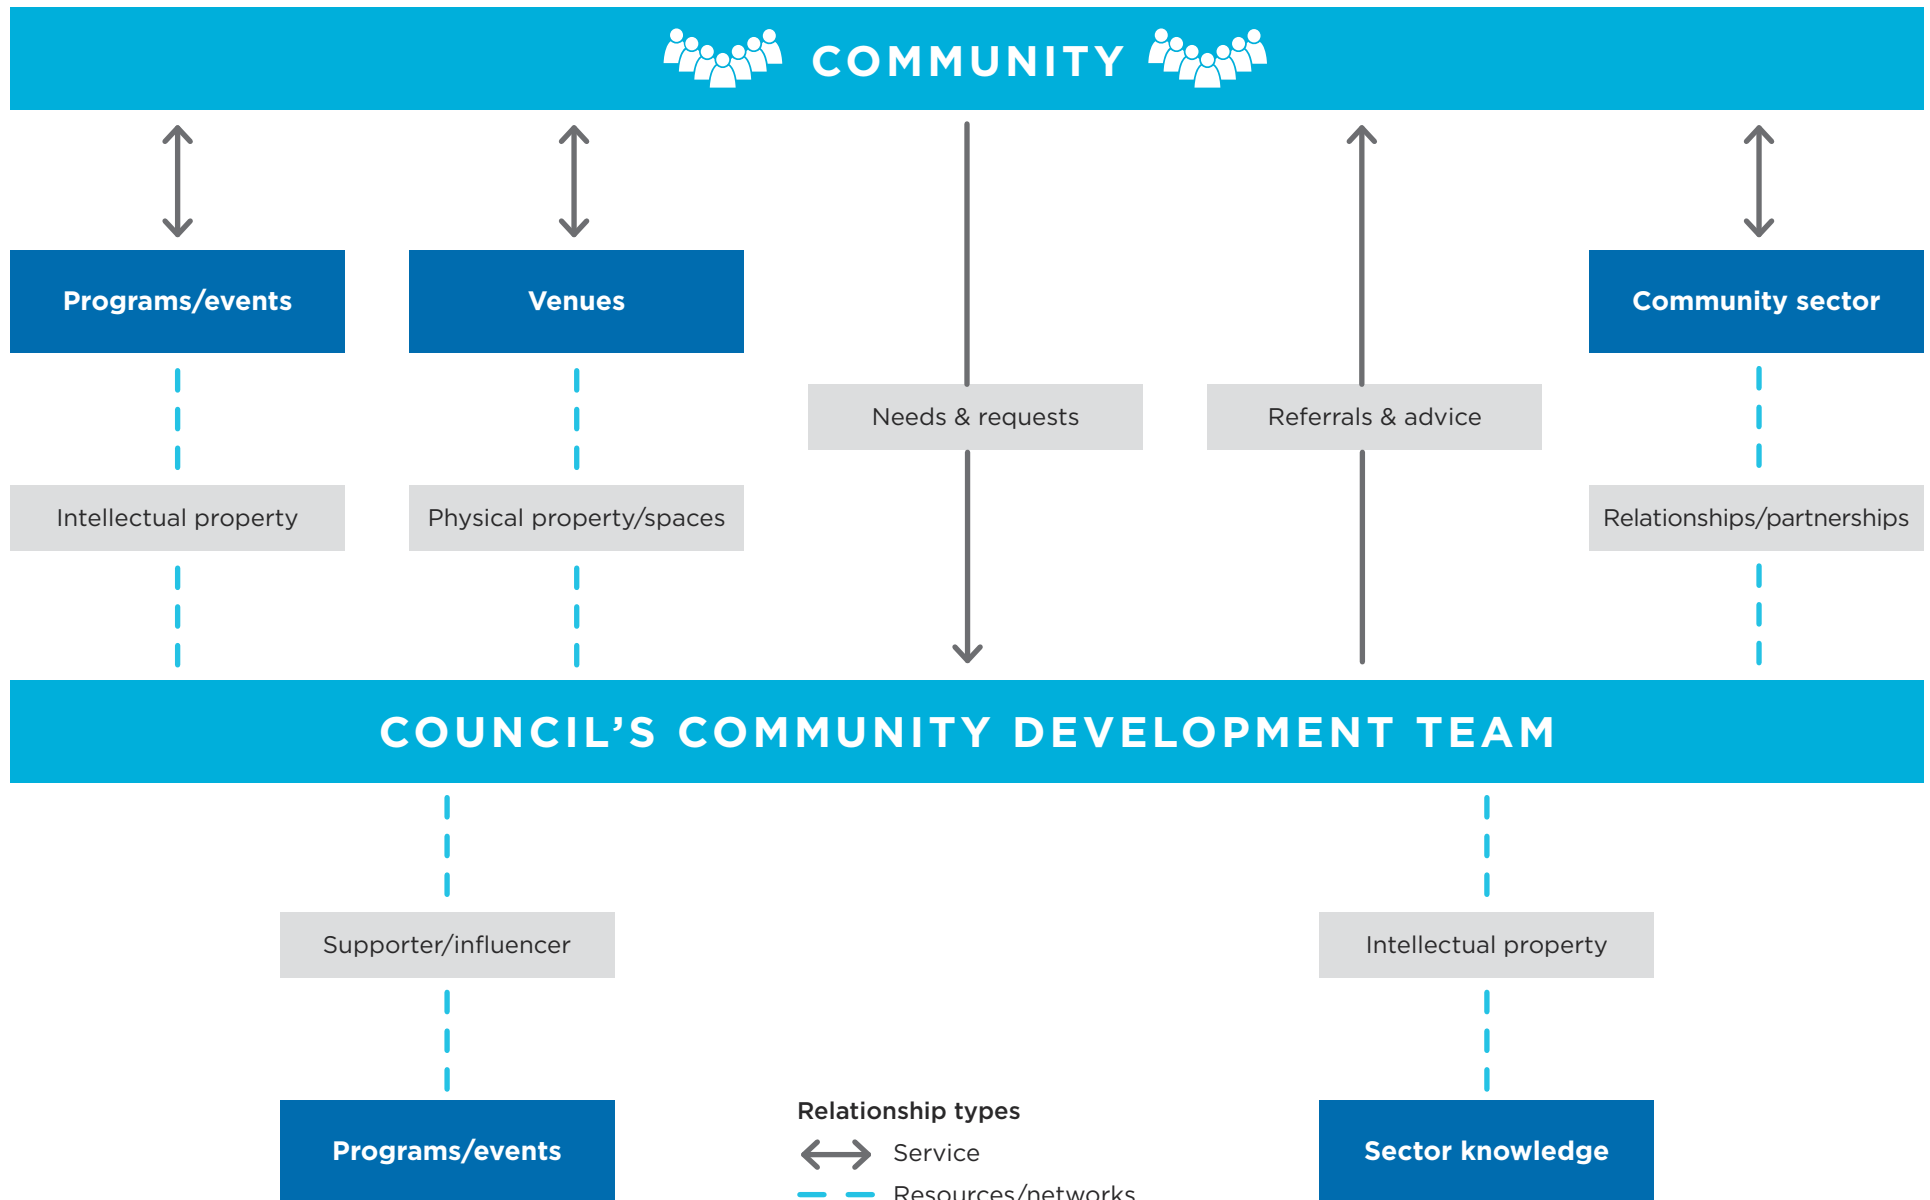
COMMUNITY

Programs/events

Venues

Community sector

Needs & requests

Referrals & advice

Intellectual property

Physical property/spaces

Relationships/partnerships

COUNCIL'S COMMUNITY DEVELOPMENT TEAM

Supporter/influencer

Intellectual property

Programs/events

Relationship types

Service

Resources/networks

Sector knowledge